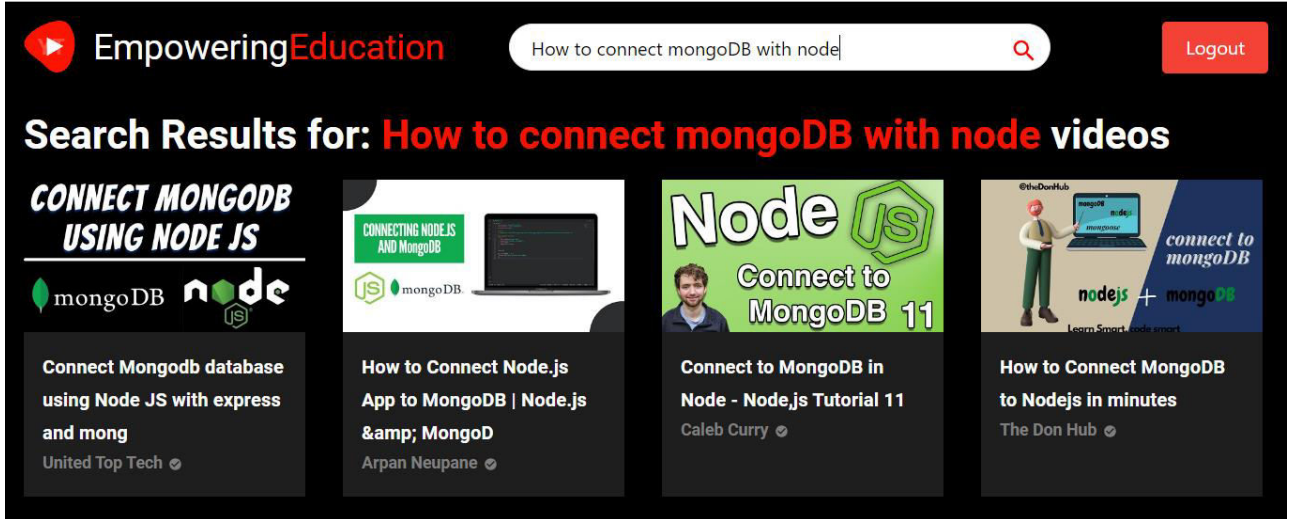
EmpoweringEducation

How to connect mongoDB with node

Logout

Search Results for: How to connect mongoDB with node videos

CONNECT MONGODB USING NODE JS

mongoDB node JS

Connect Mongodb database using Node JS with express and mong

United Top Tech

CONNECTING NODE.JS AND MongoDB

JS mongoDB.

How to Connect Node.js App to MongoDB | Node.js &amp; MongoD

Arpan Neupane

Node JS

Connect to MongoDB 11

Connect to MongoDB in Node - Node,js Tutorial 11

Caleb Curry

@theDonHub

mongoDB nodejs mongoose

connect to mongoDB

nodejs + mongoDB

Learn Smart, code smart

How to Connect MongoDB to Nodejs in minutes

The Don Hub